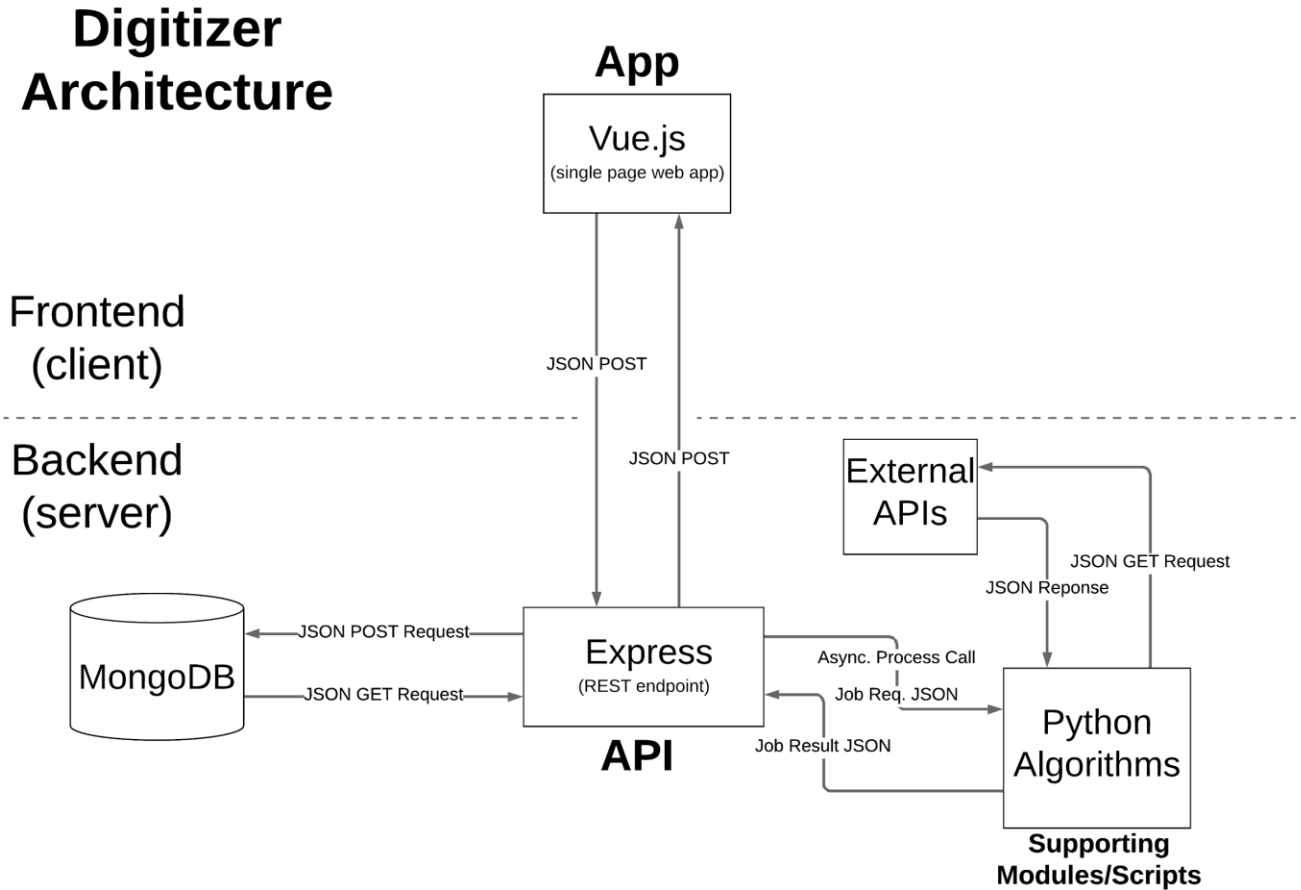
Digitizer Architecture

App

Vue.js
(single page web app)

Frontend
(client)

JSON POST

JSON POST

Backend
(server)

External APIs

JSON GET Request

JSON Reponse

MongoDB

JSON POST Request

JSON GET Request

Express
(REST endpoint)

Async. Process Call

Job Req. JSON

Job Result JSON

API

Python Algorithms

Supporting Modules/Scripts